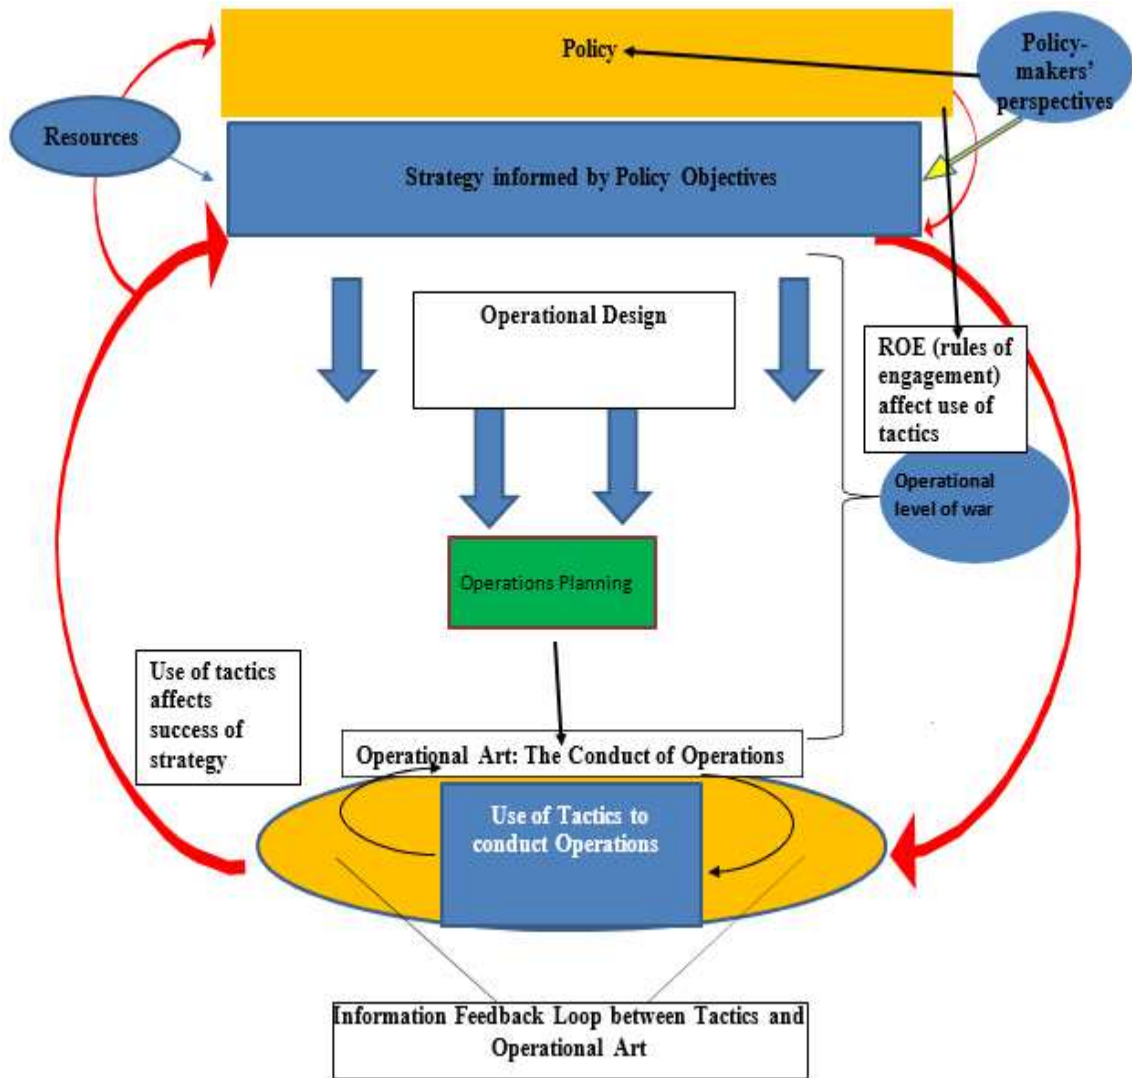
Policy

Policy-makers' perspectives

Resources

Strategy informed by Policy Objectives

Operational Design

ROE (rules of engagement) affect use of tactics

Operational level of war

Operations Planning

Use of tactics affects success of strategy

Operational Art: The Conduct of Operations

Use of Tactics to conduct Operations

Information Feedback Loop between Tactics and Operational Art